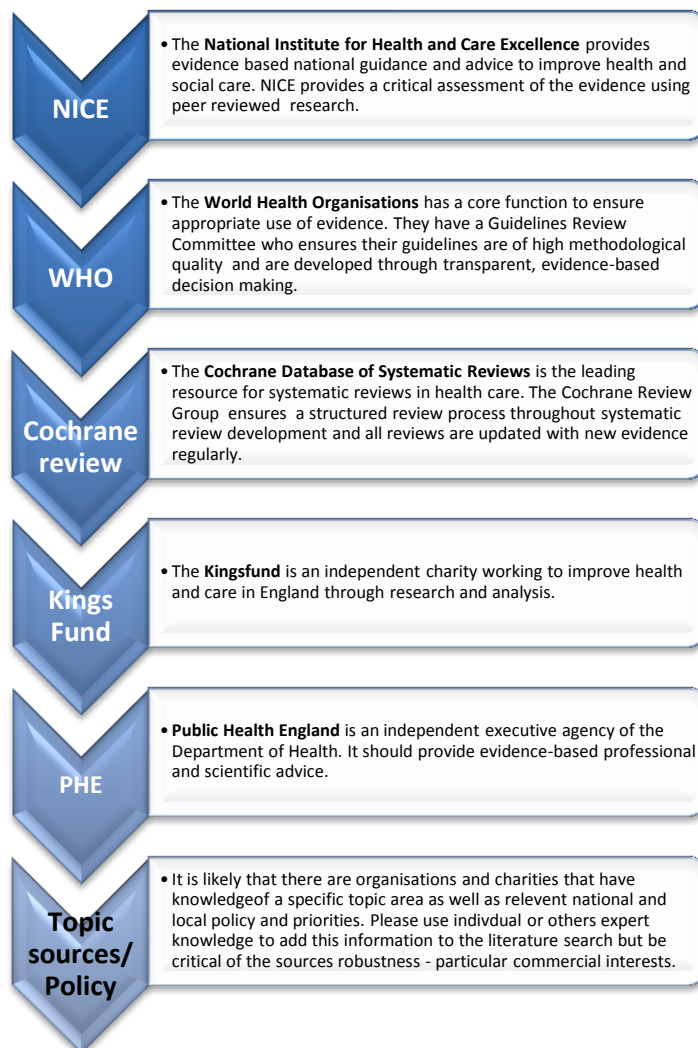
NICE

• The **National Institute for Health and Care Excellence** provides evidence based national guidance and advice to improve health and social care. NICE provides a critical assessment of the evidence using peer reviewed research.

WHO

• The **World Health Organisations** has a core function to ensure appropriate use of evidence. They have a Guidelines Review Committee who ensures their guidelines are of high methodological quality and are developed through transparent, evidence-based decision making.

Cochrane review

• The **Cochrane Database of Systematic Reviews** is the leading resource for systematic reviews in health care. The Cochrane Review Group ensures a structured review process throughout systematic review development and all reviews are updated with new evidence regularly.

Kings Fund

• The **Kingsfund** is an independent charity working to improve health and care in England through research and analysis.

PHE

• **Public Health England** is an independent executive agency of the Department of Health. It should provide evidence-based professional and scientific advice.

Topic sources/ Policy

• It is likely that there are organisations and charities that have knowledgeof a specific topic area as well as relevent national and local policy and priorities. Please use indivdual or others expert knowledge to add this information to the literature search but be critical of the sources robustness - particular commercial interests.